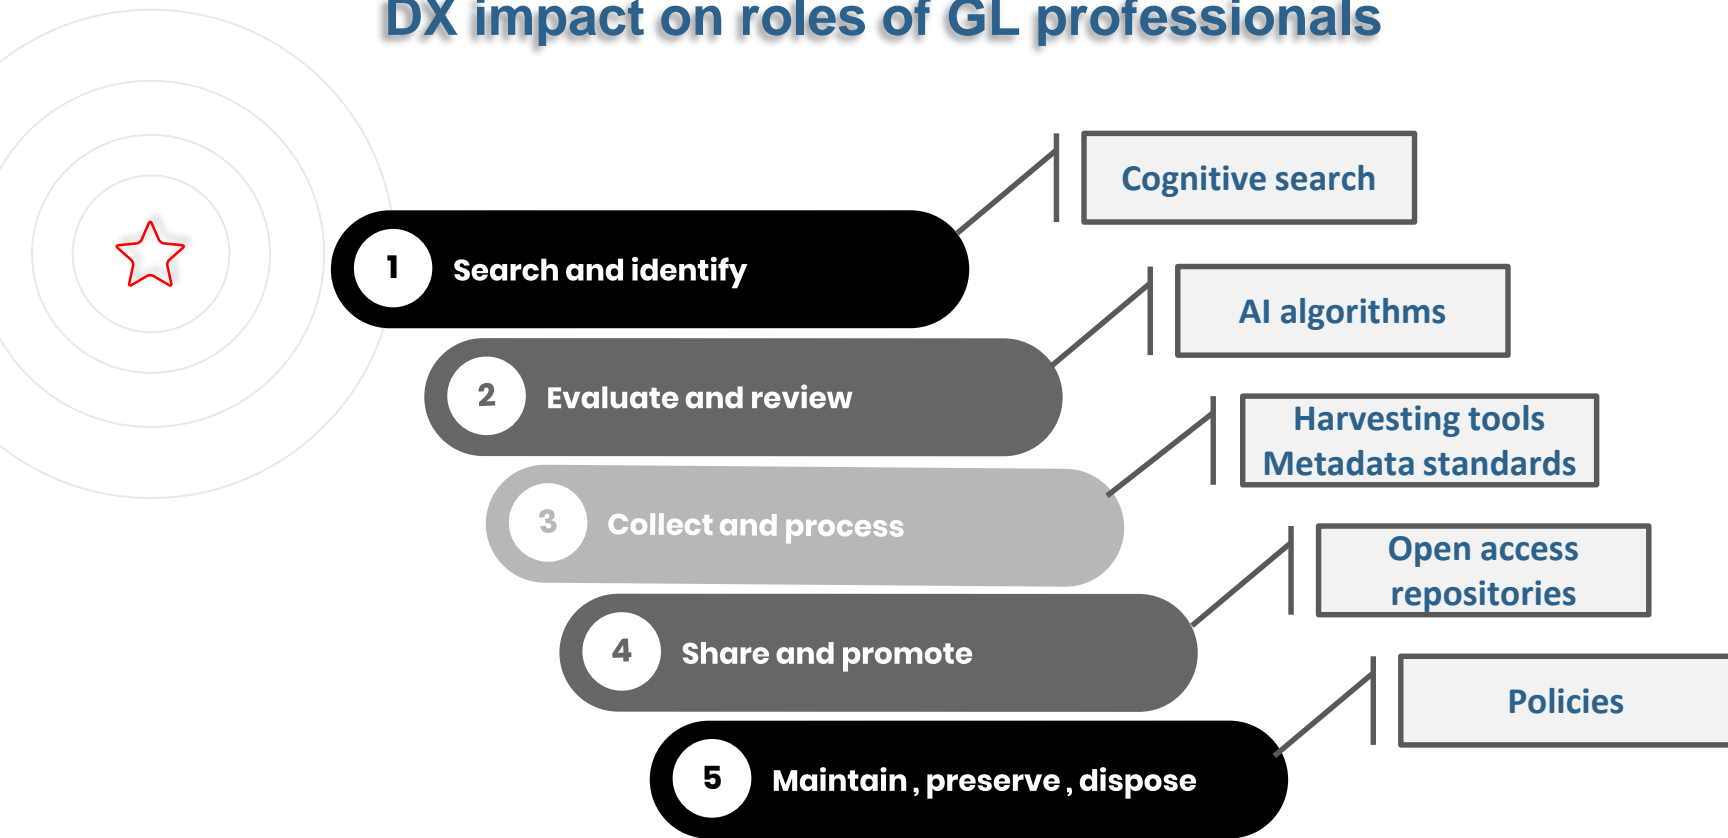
DX impact on roles of GL professionals

1 Search and identify

Cognitive search

2 Evaluate and review

AI algorithms

3 Collect and process

Harvesting tools
Metadata standards

4 Share and promote

Open access repositories

5 Maintain , preserve , dispose

Policies